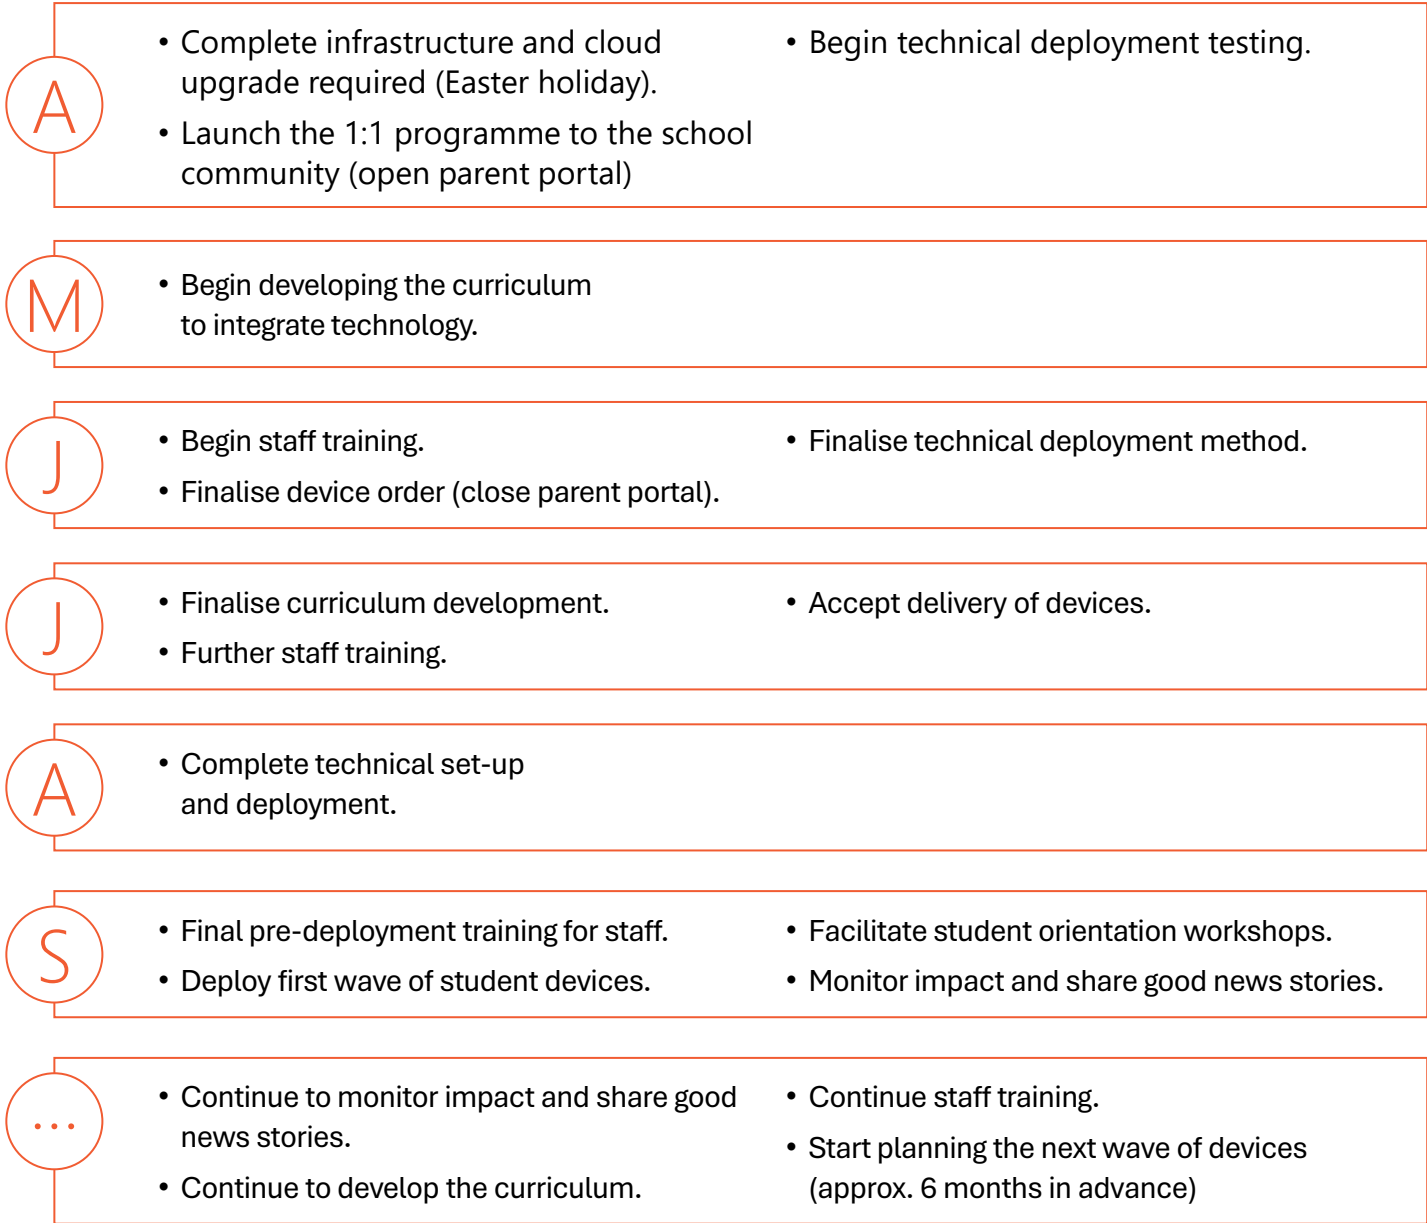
A

• Complete infrastructure and cloud upgrade required (Easter holiday).
• Launch the 1:1 programme to the school community (open parent portal)

• Begin technical deployment testing.

M

• Begin developing the curriculum to integrate technology.

J

• Begin staff training.
• Finalise device order (close parent portal).

• Finalise technical deployment method.

J

• Finalise curriculum development.
• Further staff training.

• Accept delivery of devices.

A

• Complete technical set-up and deployment.

S

• Final pre-deployment training for staff.
• Deploy first wave of student devices.

• Facilitate student orientation workshops.
• Monitor impact and share good news stories.

...

• Continue to monitor impact and share good news stories.
• Continue to develop the curriculum.

• Continue staff training.
• Start planning the next wave of devices (approx. 6 months in advance)